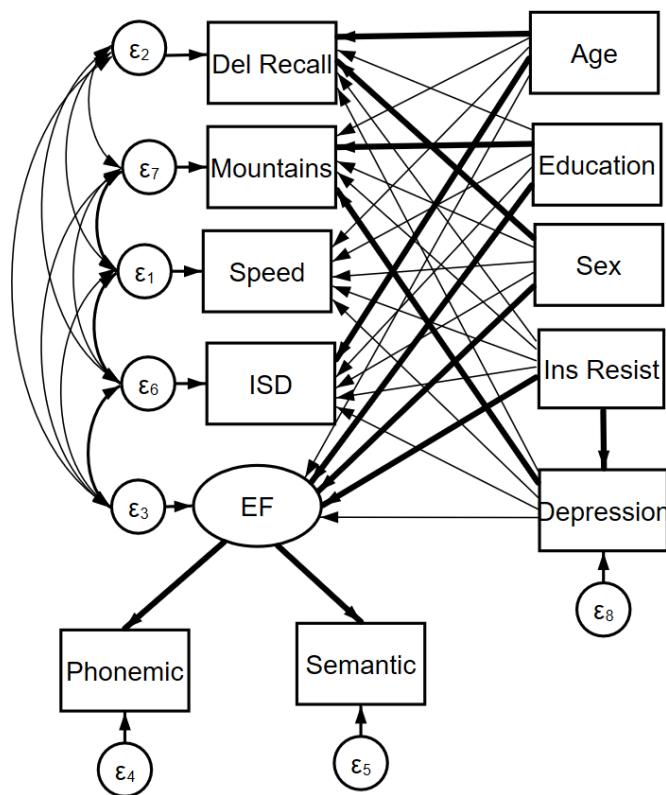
$\varepsilon_2$ Del Recall Age
$\varepsilon_7$ Mountains Education
$\varepsilon_1$ Speed Sex
$\varepsilon_6$ ISD Ins Resist
$\varepsilon_3$ EF Depression
$\varepsilon_8$
Phonemic Semantic
$\varepsilon_4$ $\varepsilon_5$